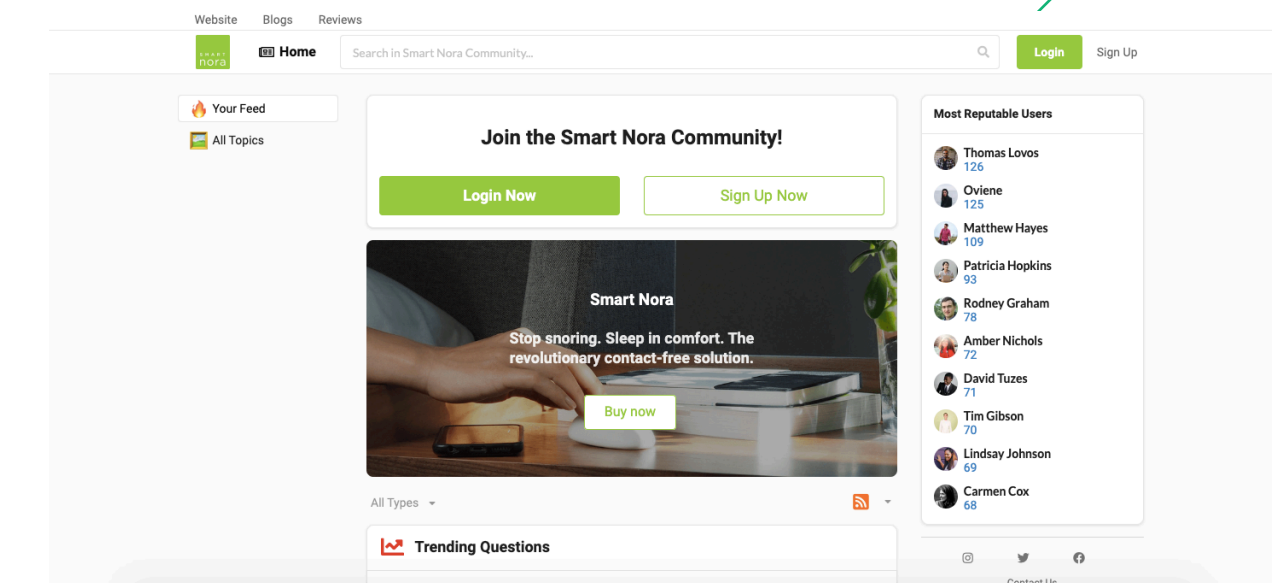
Website Blogs Reviews

smart nora

Home

Search in Smart Nora Community...

Login

Sign Up

Your Feed

All Topics

Join the Smart Nora Community!

Login Now

Sign Up Now

Smart Nora

Stop snoring. Sleep in comfort. The revolutionary contact-free solution.

Buy now

All Types

Trending Questions

Most Reputable Users

Thomas Lovos
126

Oviene
125

Matthew Hayes
109

Patricia Hopkins
93

Rodney Graham
78

Amber Nichols
72

David Tuzes
71

Tim Gibson
70

Lindsay Johnson
69

Carmen Cox
68

Contact Us